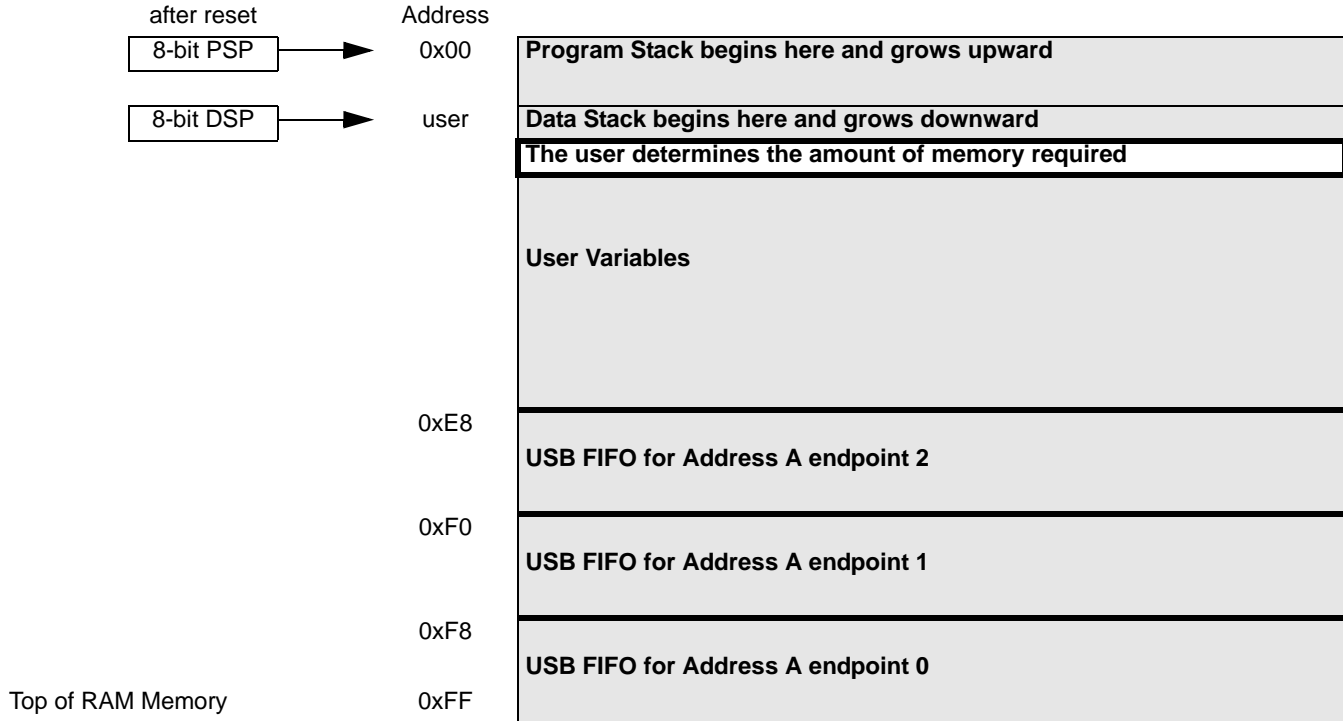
after reset

Address

8-bit PSP

0x00

Program Stack begins here and grows upward

8-bit DSP

user

Data Stack begins here and grows downward

The user determines the amount of memory required

User Variables

0xE8

USB FIFO for Address A endpoint 2

0xF0

USB FIFO for Address A endpoint 1

0xF8

USB FIFO for Address A endpoint 0

Top of RAM Memory

0xFF